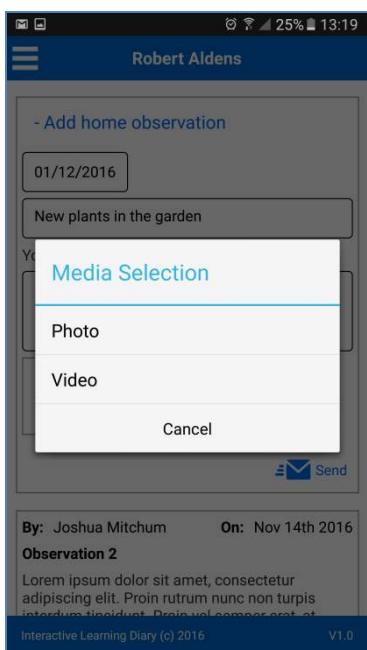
25% 13:19

Robert Aldens

- Add home observation

01/12/2016

New plants in the garden

Yo

Media Selection

Photo

Video

Cancel

Send

By: Joshua Mitchum On: Nov 14th 2016

Observation 2

Lorem ipsum dolor sit amet, consectetur adipiscing elit. Proin rutrum nunc non turpis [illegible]

Interactive Learning Diary (c) 2016 V1.0